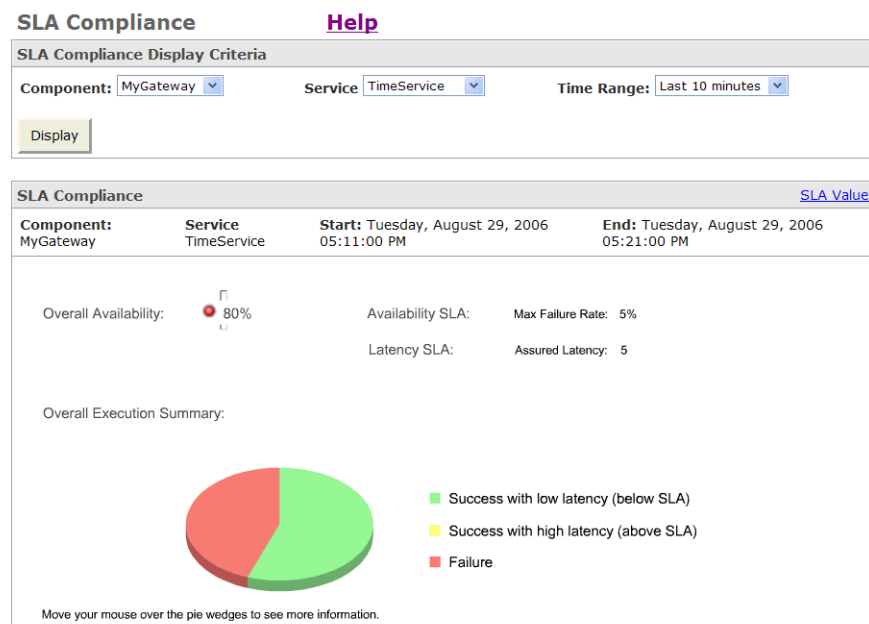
SLA Compliance Help

SLA Compliance Display Criteria

Component: MyGateway Service TimeService Time Range: Last 10 minutes

Display

SLA Compliance SLA Value

| Component: | Service | Start: Tuesday, August 29, 2006 | End: Tuesday, August 29, 2006 |
|---|---|---|---|
| MyGateway | TimeService | 05:11:00 PM | 05:21:00 PM |

Overall Availability: 80%

Availability SLA: Max Failure Rate: 5%

Latency SLA: Assured Latency: 5

Overall Execution Summary:

Success with low latency (below SLA)

Success with high latency (above SLA)

Failure

Move your mouse over the pie wedges to see more information.